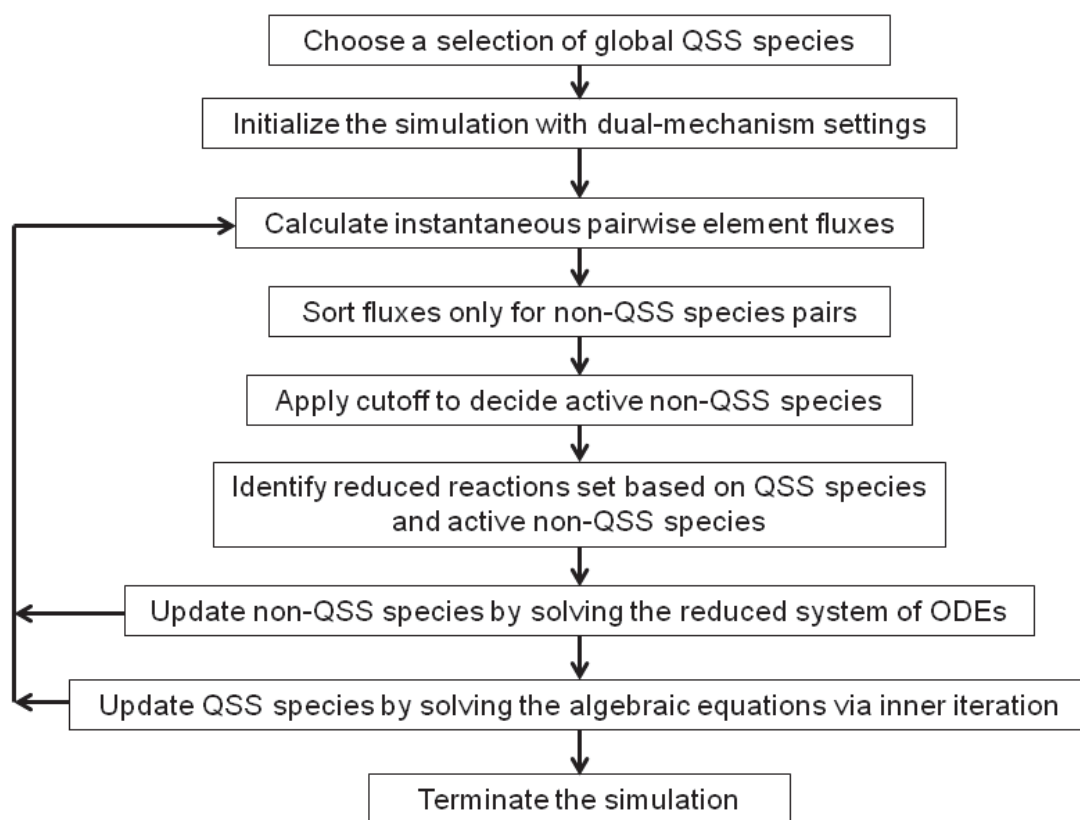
Choose a selection of global QSS species

Initialize the simulation with dual-mechanism settings

Calculate instantaneous pairwise element fluxes

Sort fluxes only for non-QSS species pairs

Apply cutoff to decide active non-QSS species

Identify reduced reactions set based on QSS species and active non-QSS species

Update non-QSS species by solving the reduced system of ODEs

Update QSS species by solving the algebraic equations via inner iteration

Terminate the simulation